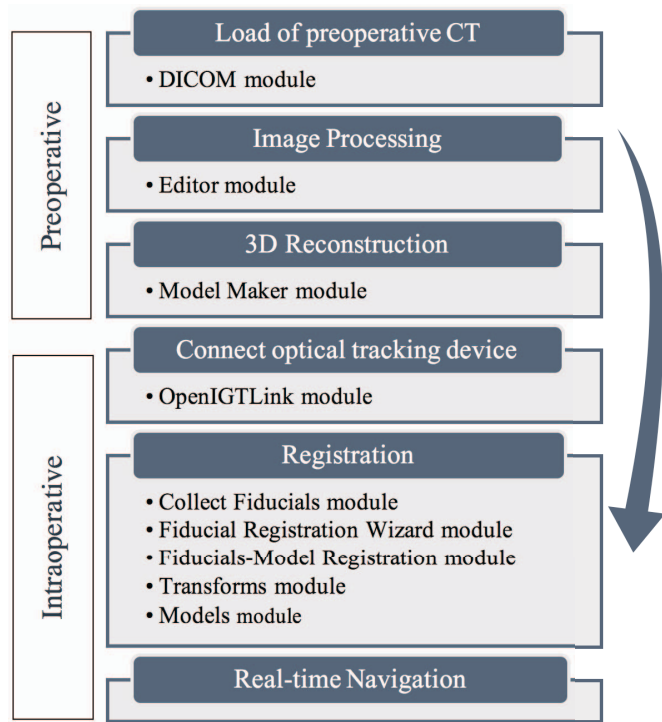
Preoperative

Load of preoperative CT

• DICOM module

Image Processing

• Editor module

3D Reconstruction

• Model Maker module

Intraoperative

Connect optical tracking device

• OpenIGTLink module

Registration

• Collect Fiducials module
• Fiducial Registration Wizard module
• Fiducials-Model Registration module
• Transforms module
• Models module

Real-time Navigation